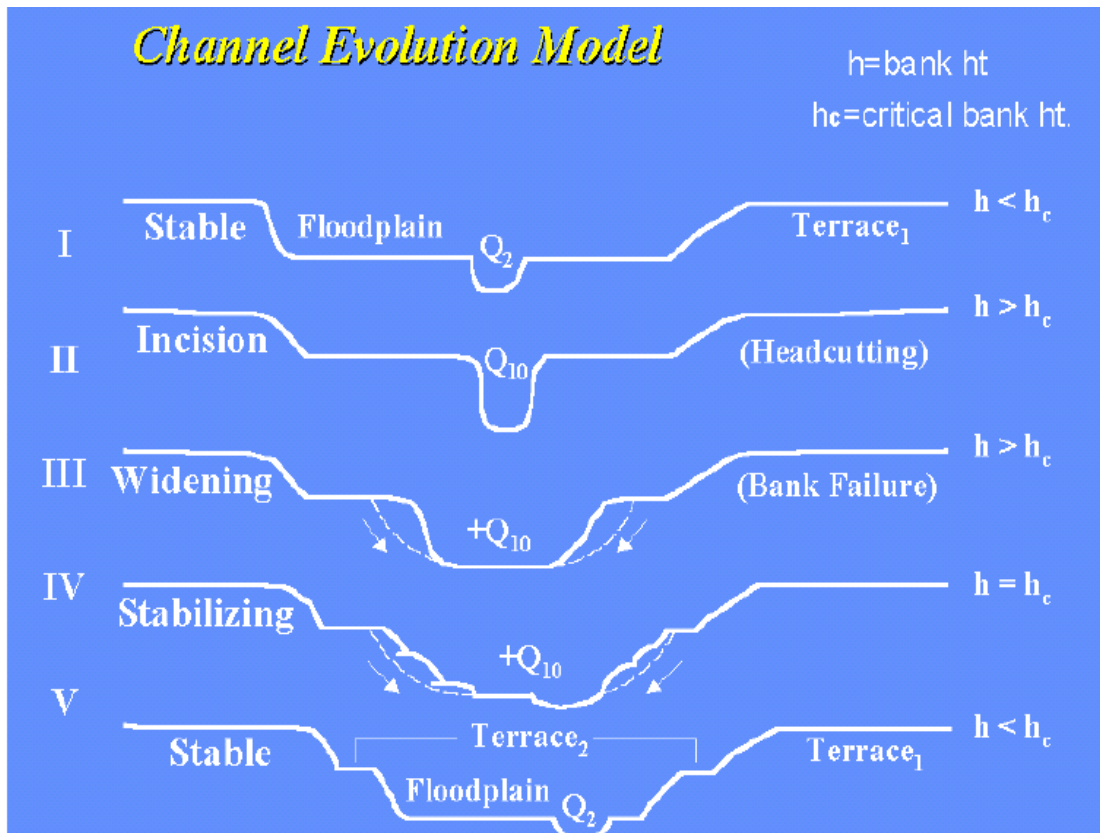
Channel Evolution Model

h=bank ht

$h_c$=critical bank ht.

I Stable Floodplain $Q_2$ Terrace$_1$ $h < h_c$

II Incision $Q_{10}$ (Headcutting) $h > h_c$

III Widening $+Q_{10}$ (Bank Failure) $h > h_c$

IV Stabilizing $+Q_{10}$ $h = h_c$

V Stable Terrace$_2$ Floodplain $Q_2$ Terrace$_1$ $h < h_c$